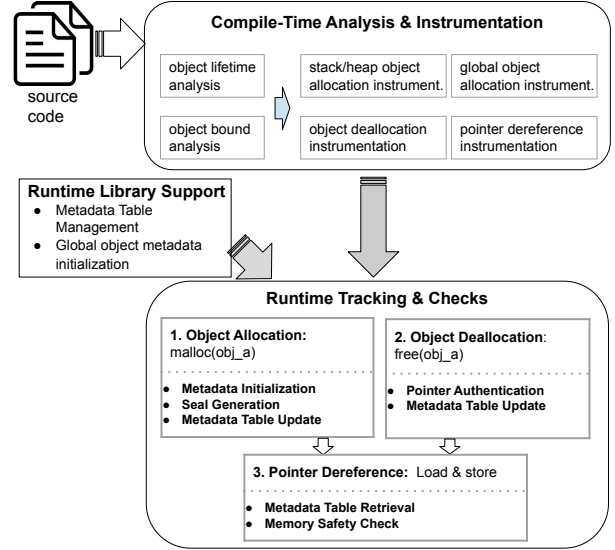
source code

Compile-Time Analysis & Instrumentation

object lifetime analysis

object bound analysis

stack/heap object allocation instrument.

global object allocation instrument.

object deallocation instrumentation

pointer dereference instrumentation

Runtime Library Support
- Metadata Table Management
- Global object metadata initialization

Runtime Tracking & Checks

1. Object Allocation: malloc(obj_a)
- Metadata Initialization
- Seal Generation
- Metadata Table Update

2. Object Deallocation: free(obj_a)
- Pointer Authentication
- Metadata Table Update

3. Pointer Dereference: Load & store
- Metadata Table Retrieval
- Memory Safety Check